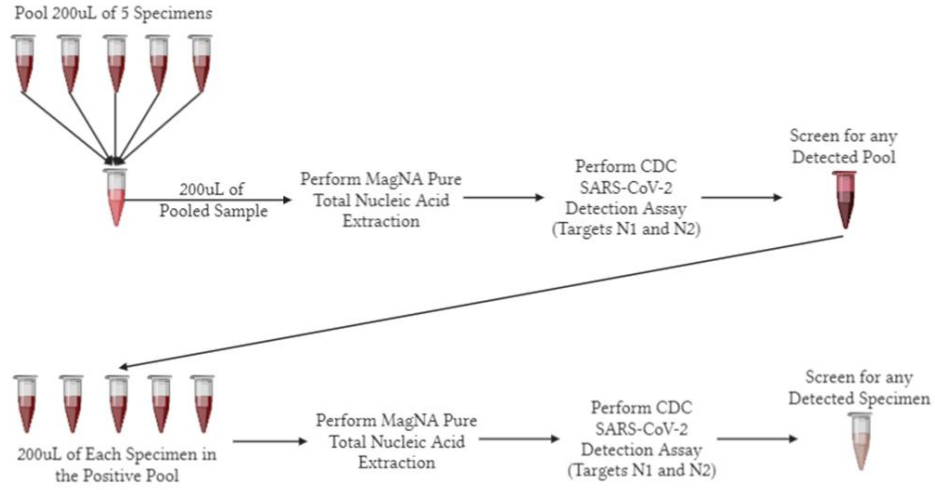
Pool 200uL of 5 Specimens

200uL of Pooled Sample

Perform MagNA Pure Total Nucleic Acid Extraction

Perform CDC SARS-CoV-2 Detection Assay (Targets N1 and N2)

Screen for any Detected Pool

200uL of Each Specimen in the Positive Pool

Perform MagNA Pure Total Nucleic Acid Extraction

Perform CDC SARS-CoV-2 Detection Assay (Targets N1 and N2)

Screen for any Detected Specimen